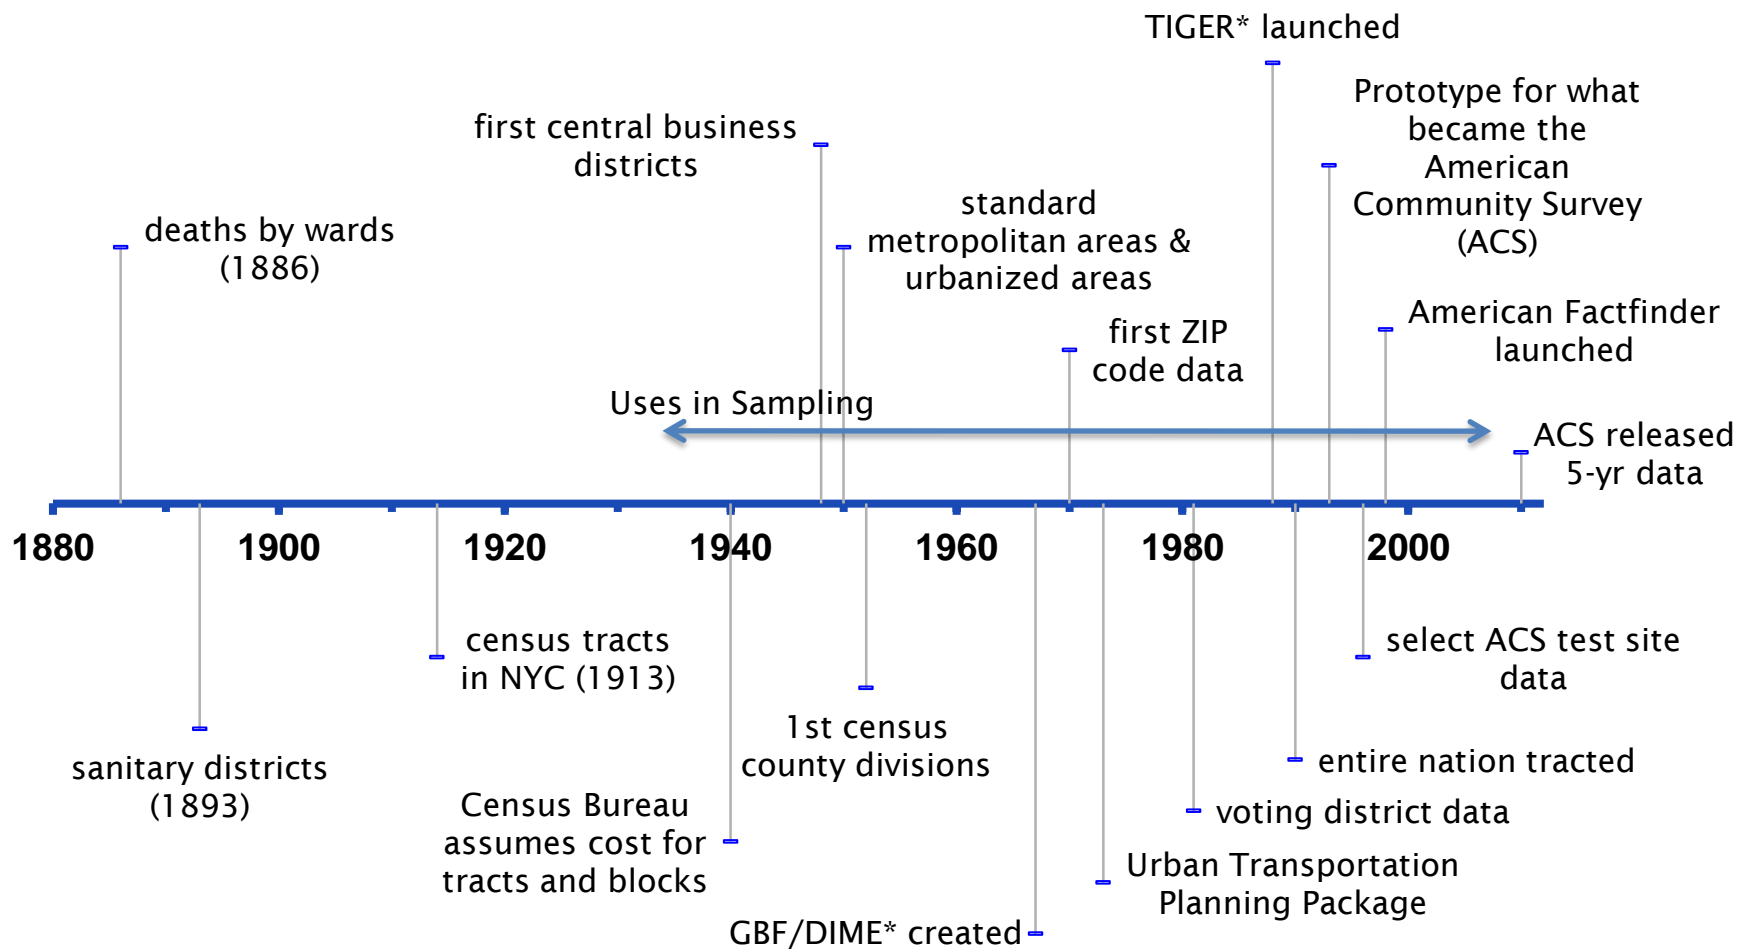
TIGER* launched

Prototype for what became the American Community Survey (ACS)

first central business districts

standard metropolitan areas & urbanized areas

deaths by wards (1886)

first ZIP code data

American Factfinder launched

Uses in Sampling

ACS released 5-yr data

1880
1900
1920
1940
1960
1980
2000

census tracts in NYC (1913)

select ACS test site data

1st census county divisions

sanitary districts (1893)

entire nation tracted

Census Bureau assumes cost for tracts and blocks

voting district data

Urban Transportation Planning Package

GBF/DIME* created